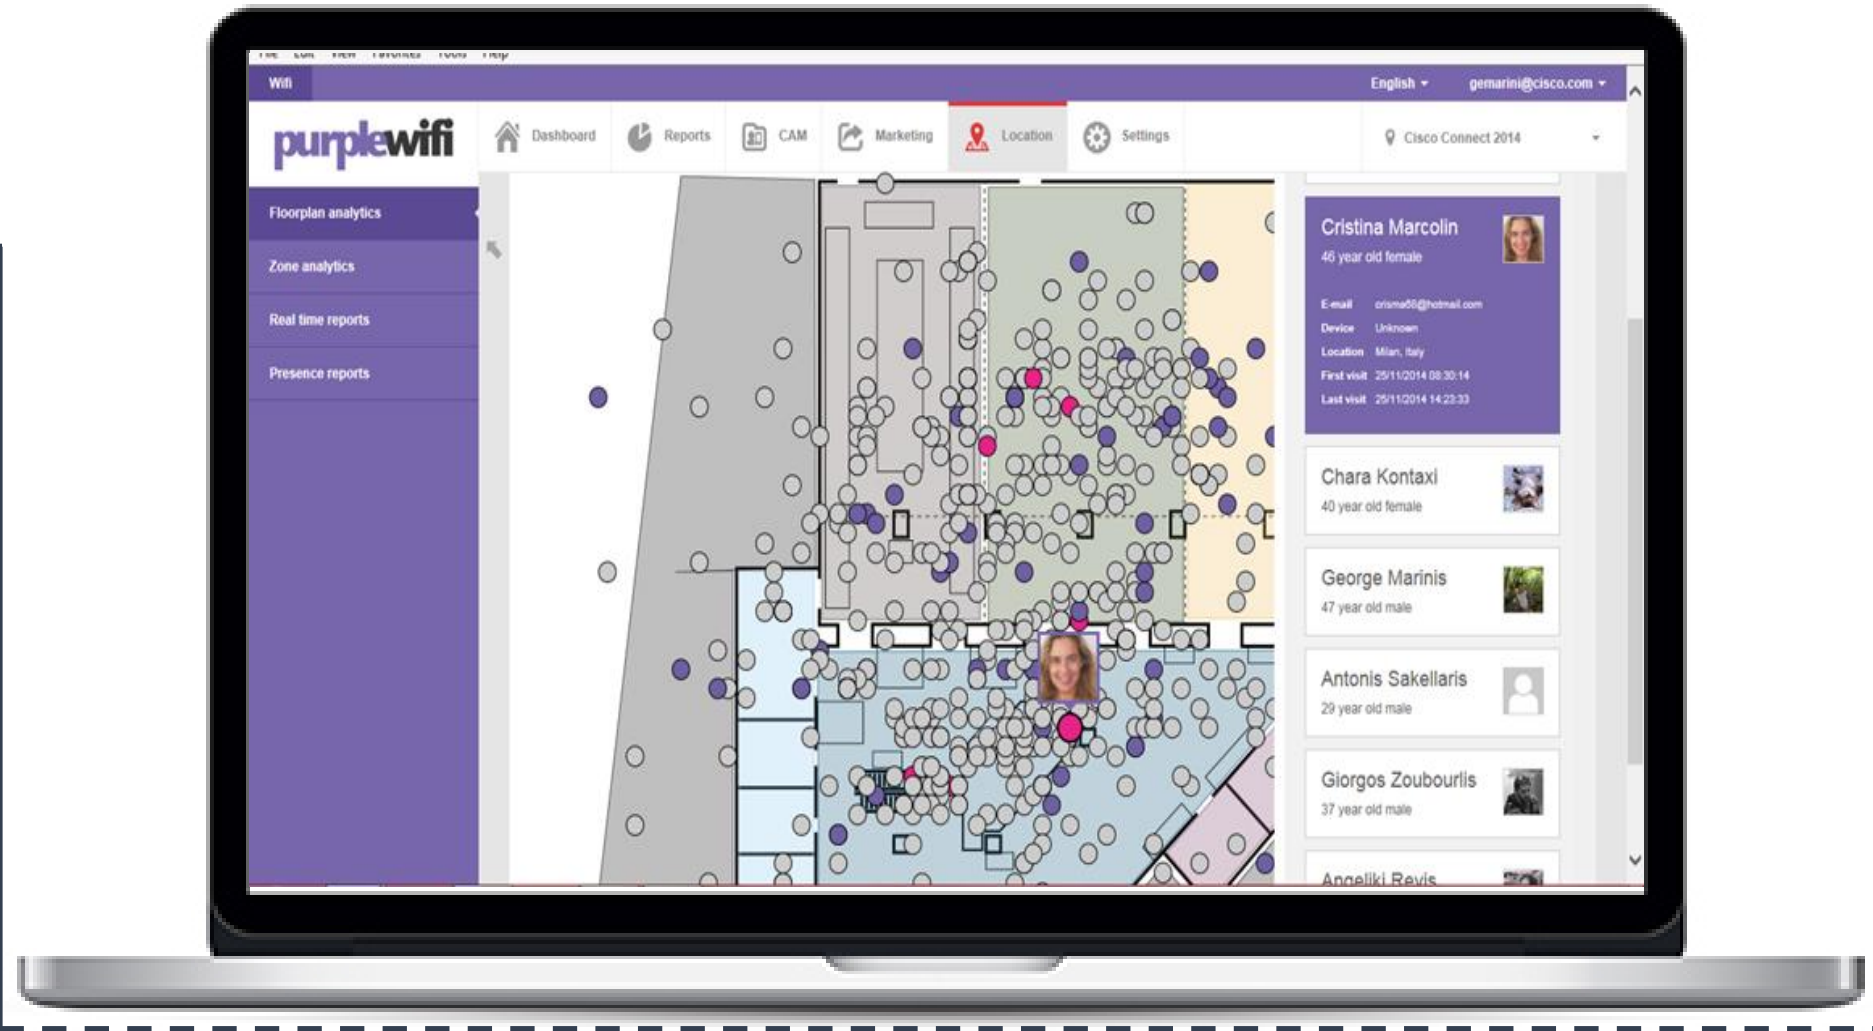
Wifi

English

gemarini@cisco.com

purplewifi

Dashboard

Reports

CAM

Marketing

Location

Settings

Cisco Connect 2014

Floorplan analytics

Zone analytics

Real time reports

Presence reports

Cristina Marcolin

46 year old female

E-mail crisma68@hotmail.com

Device Unknown

Location Milan, Italy

First visit 25/11/2014 08:30:14

Last visit 25/11/2014 14:23:33

Chara Kontaxi

40 year old female

George Marinis

47 year old male

Antonis Sakellaris

29 year old male

Giorgos Zoubourlis

37 year old male

Angeliki Revis